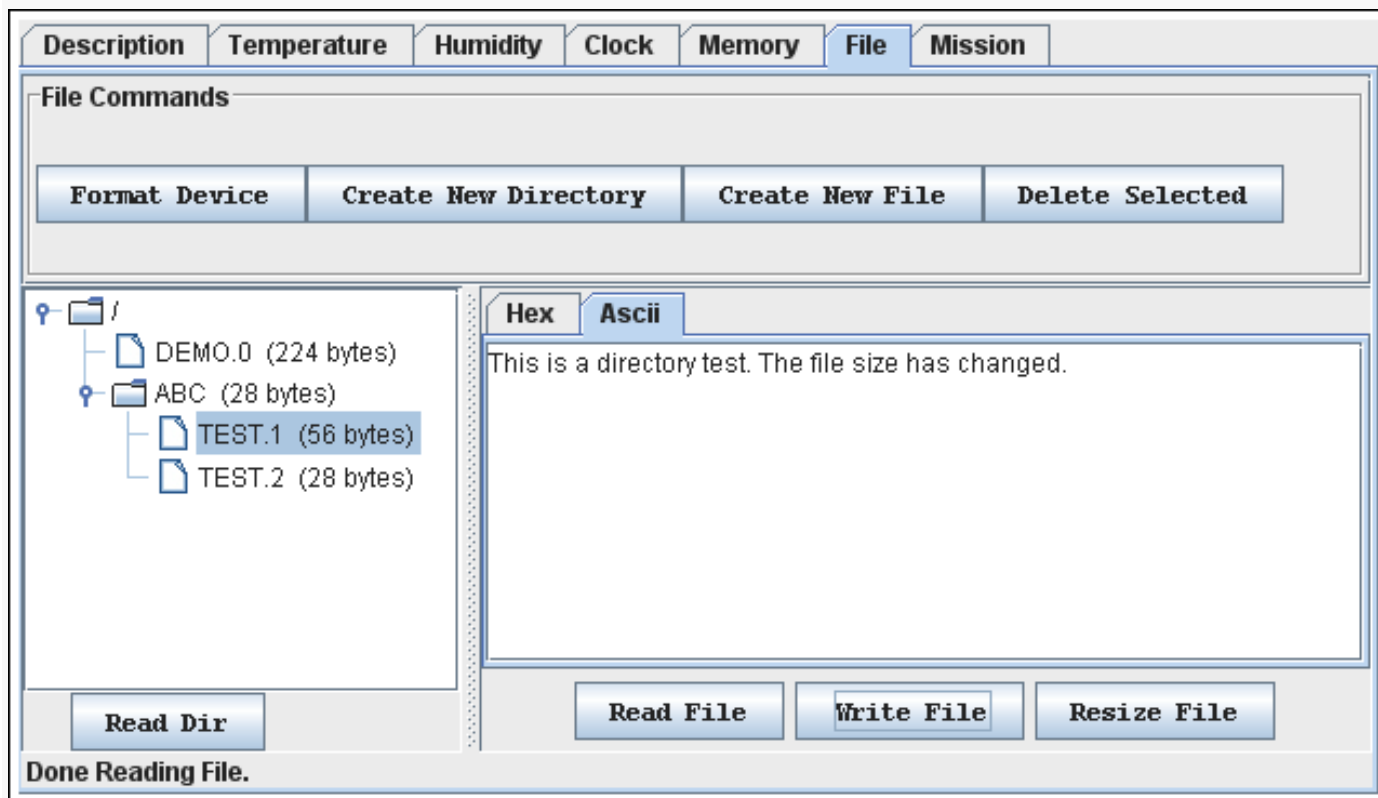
Description | Temperature | Humidity | Clock | Memory | File | Mission

File Commands

Format Device | Create New Directory | Create New File | Delete Selected

/
DEMO.0 (224 bytes)
ABC (28 bytes)
TEST.1 (56 bytes)
TEST.2 (28 bytes)

Read Dir

Hex | Ascii

This is a directory test. The file size has changed.

Read File | Write File | Resize File

Done Reading File.